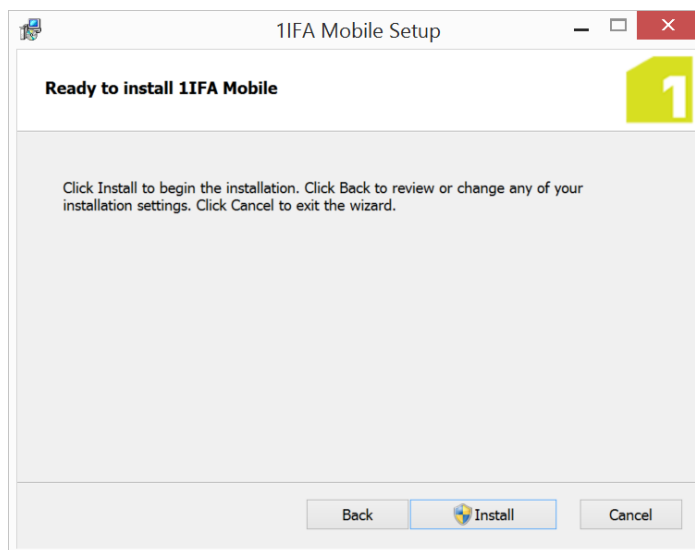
1IFA Mobile Setup

Ready to install 1IFA Mobile

1

Click Install to begin the installation. Click Back to review or change any of your installation settings. Click Cancel to exit the wizard.

Back

Install

Cancel